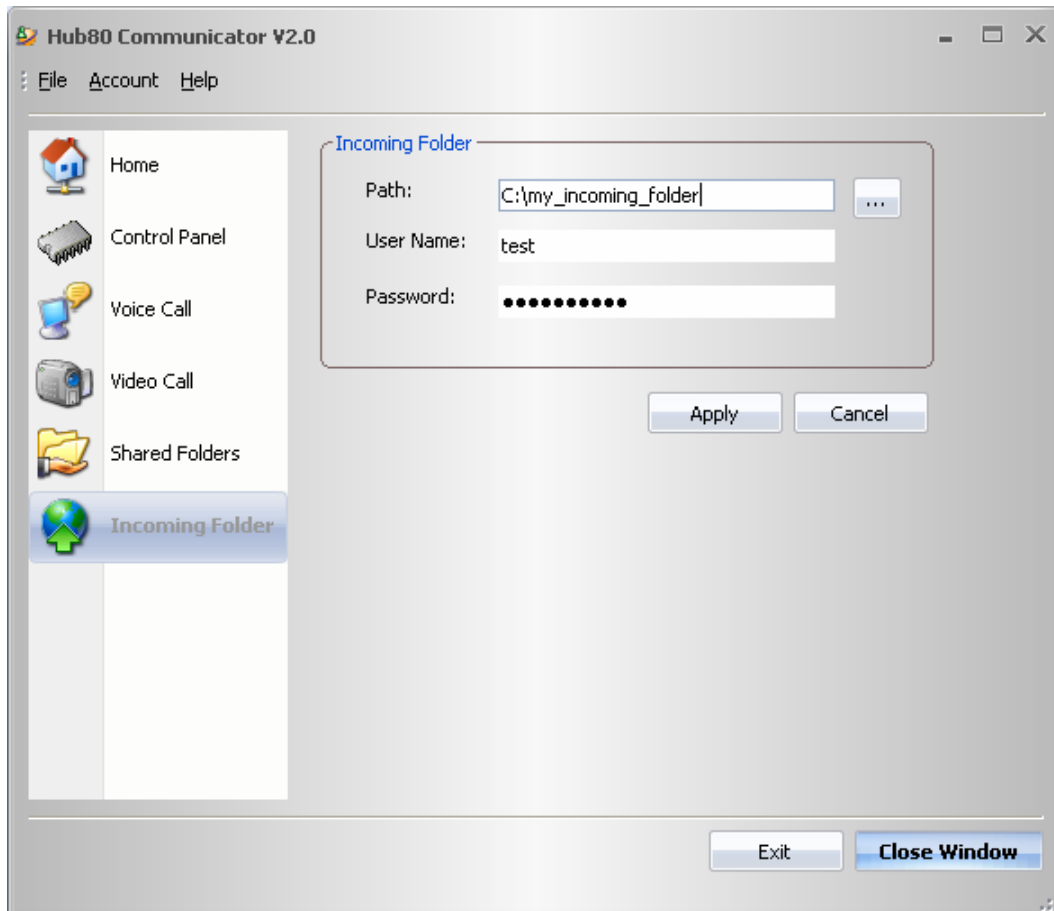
Hub80 Communicator V2.0

File Account Help

Home

Control Panel

Voice Call

Video Call

Shared Folders

Incoming Folder

Incoming Folder

Path: C:\my_incoming_folder ...

User Name: test

Password: ●●●●●●●●●●●

Apply Cancel

Exit Close Window